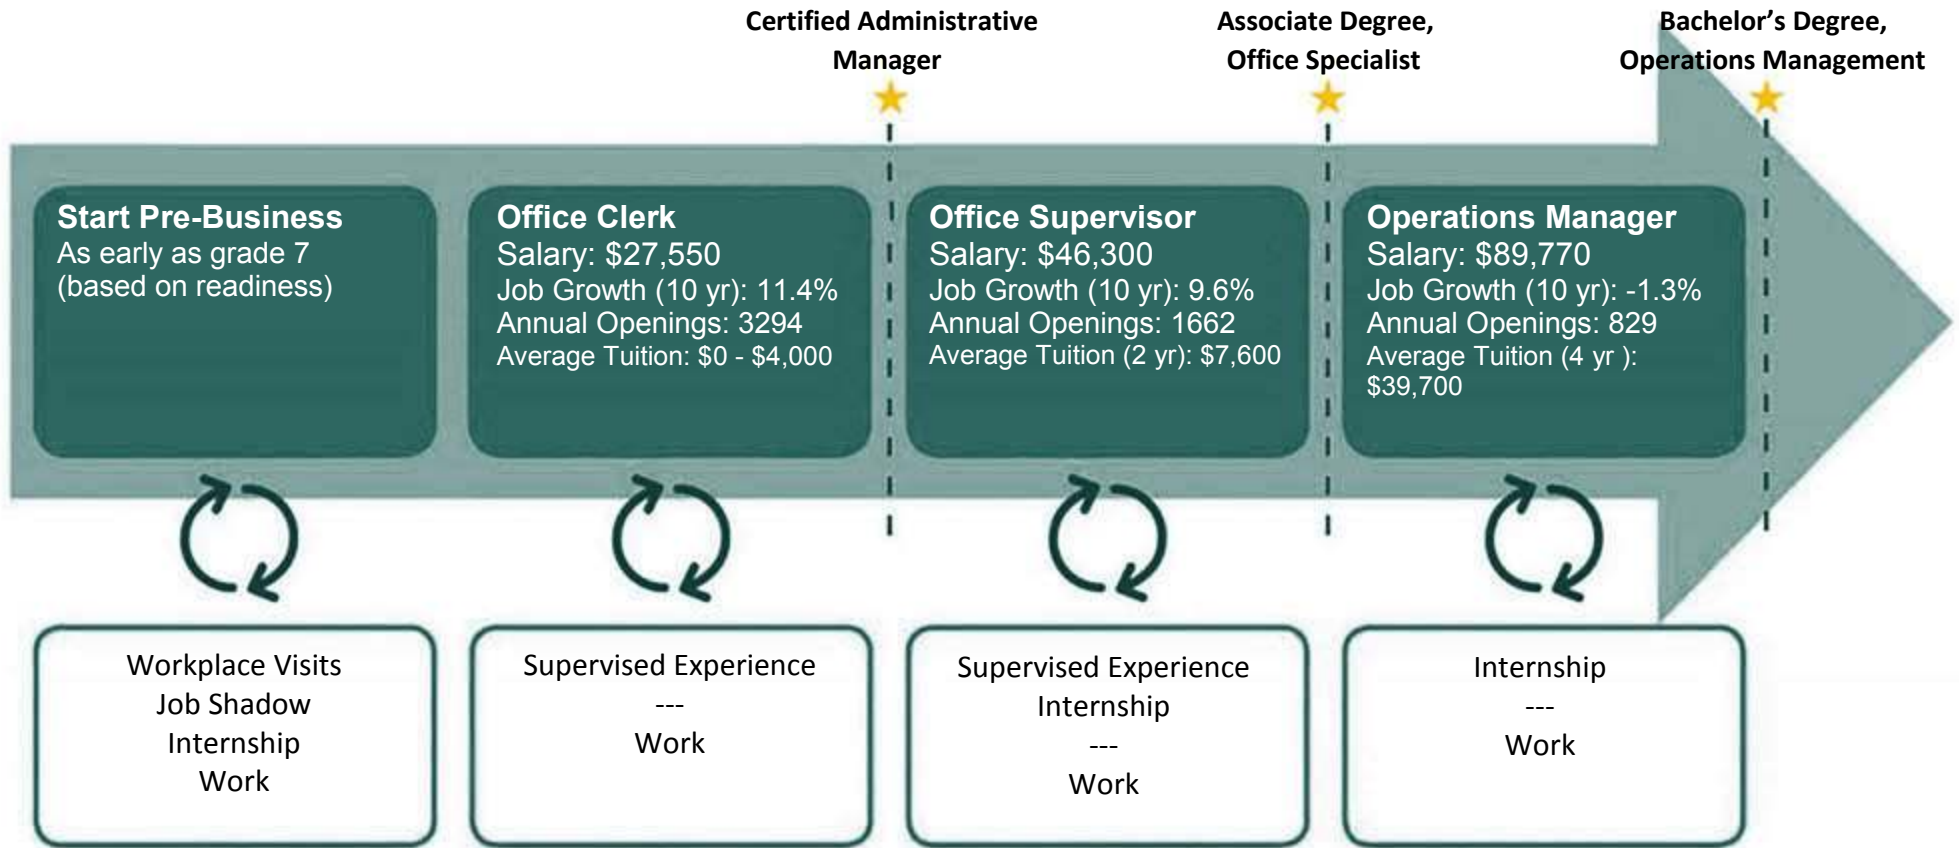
Certified Administrative Manager

Associate Degree, Office Specialist

Bachelor's Degree, Operations Management

Start Pre-Business
As early as grade 7
(based on readiness)

Office Clerk
Salary: $27,550
Job Growth (10 yr): 11.4%
Annual Openings: 3294
Average Tuition: $0 - $4,000

Office Supervisor
Salary: $46,300
Job Growth (10 yr): 9.6%
Annual Openings: 1662
Average Tuition (2 yr): $7,600

Operations Manager
Salary: $89,770
Job Growth (10 yr): -1.3%
Annual Openings: 829
Average Tuition (4 yr ): $39,700

Workplace Visits
Job Shadow
Internship
Work

Supervised Experience
---
Work

Supervised Experience
Internship
---
Work

Internship
---
Work